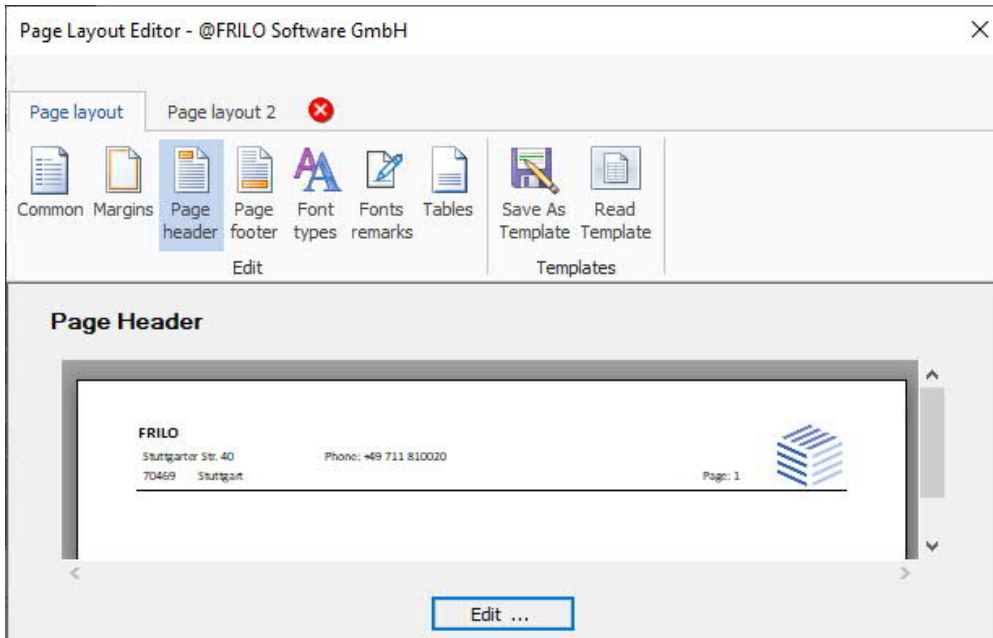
Page Layout Editor - @FRILO Software GmbH

Page layout | Page layout 2

Common Margins Page header Page footer Font types Fonts remarks Tables
Edit

Save As Template Read Template
Templates

Page Header

FRILO
Stuttgarter Str. 40 Phone: +49 711 810020
70469 Stuttgart Page: 1

Edit ...